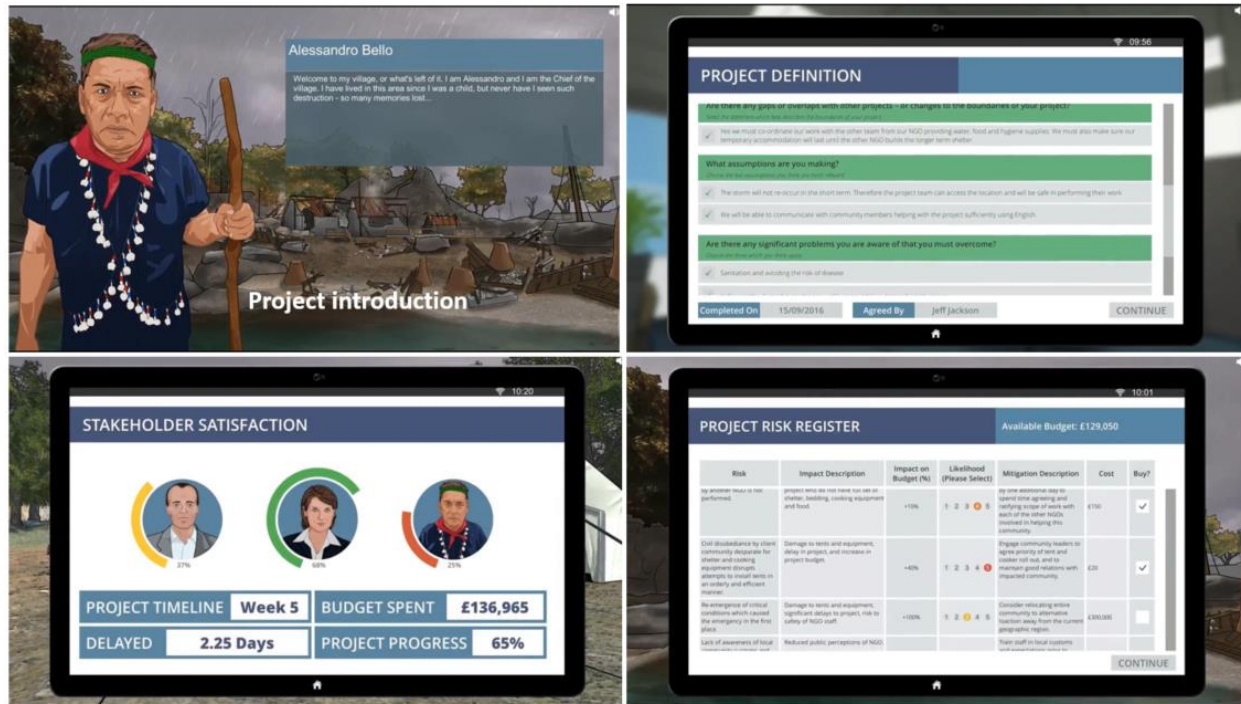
Alessandro Bello

Welcome to my village, or what's left of it. I am Alessandro and I am the Chief of the village. I have lived in this area since I was a child, but never have I seen such destruction - so many memories lost...

Project introduction

09:56

PROJECT DEFINITION

Are there any gaps or overlaps with other projects – or changes to the boundaries of your project?

Yes we must co-ordinate our work with the other team from our NGO providing water, food and hygiene supplies. We must also make sure our temporary accommodation will last until the other NGO builds the longer term shelter

What assumptions are you making?

The storm will not re-occur in the short term. Therefore the project team can access the location and will be safe in performing their work

We will be able to communicate with community members helping with the project sufficiently using English

Are there any significant problems you are aware of that you must overcome?

Sanitation and avoiding the risk of disease

Completed On 15/09/2016 Agreed By Jeff Jackson CONTINUE

10:20

STAKEHOLDER SATISFACTION

37%

68%

25%

PROJECT TIMELINE Week 5

BUDGET SPENT £136,965

DELAYED 2.25 Days

PROJECT PROGRESS 65%

10:01

PROJECT RISK REGISTER

Available Budget: £129,050

| Risk | Impact Description | Impact on Budget (%) | Likelihood (Please Select) | Mitigation Description | Cost | Buy? |
|---|---|---|---|---|---|---|
| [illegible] performed. | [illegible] shelter, bedding, cooking equipment and food. | +15% | 1 2 3 4 5 | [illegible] clarifying scope of work with each of the other NGOs involved in helping this community. | £150 | ✓ |
| Civil disobedience by client community desperate for shelter and cooking equipment disrupts attempts to install tents in an orderly and efficient manner. | Damage to tents and equipment, delay in project, and increase in project budget. | +40% | 1 2 3 4 5 | Engage community leaders to agree priority of tent and cooker roll out, and to maintain good relations with impacted community. | £30 | ✓ |
| Re-emergence of critical conditions which caused the emergency in the first place. | Damage to tents and equipment, significant delays to project, risk to safety of NGO staff. | +100% | 1 2 3 4 5 | Consider relocating entire community to alternative location away from the current geographic region. | £300,000 | |
| Lack of awareness of local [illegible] | Reduced public perceptions of NGO. | | | Train staff in local customs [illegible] | | |

CONTINUE